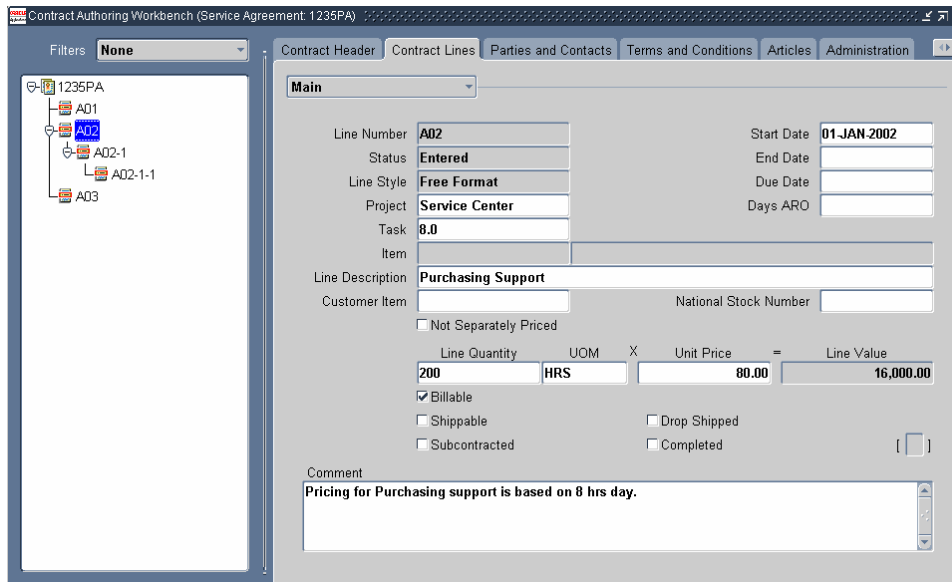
Contract Authoring Workbench (Service Agreement: 1235PA)

Filters None

1235PA
A01
A02
A02-1
A02-1-1
A03

Contract Header | Contract Lines | Parties and Contacts | Terms and Conditions | Articles | Administration

Main

Line Number A02
Status Entered
Line Style Free Format
Project Service Center
Task 8.0
Item
Line Description Purchasing Support
Customer Item

Start Date 01-JAN-2002
End Date
Due Date
Days ARO

National Stock Number

Not Separately Priced

| Line Quantity | UOM | X | Unit Price | = | Line Value |
|---|---|---|---|---|---|
| 200 | HRS | | 80.00 | | 16,000.00 |

Billable
Shippable
Drop Shipped
Subcontracted
Completed

[ ]

Comment
Pricing for Purchasing support is based on 8 hrs day.